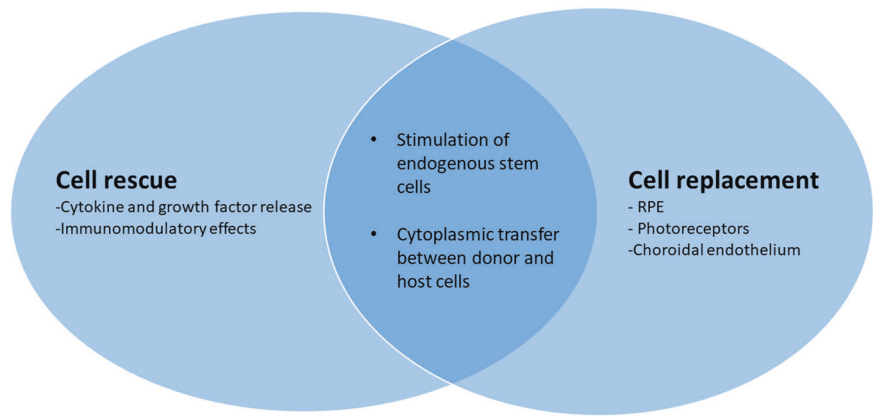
Cell rescue
-Cytokine and growth factor release
-Immunomodulatory effects

• Stimulation of endogenous stem cells

• Cytoplasmic transfer between donor and host cells

Cell replacement
- RPE
- Photoreceptors
-Choroidal endothelium